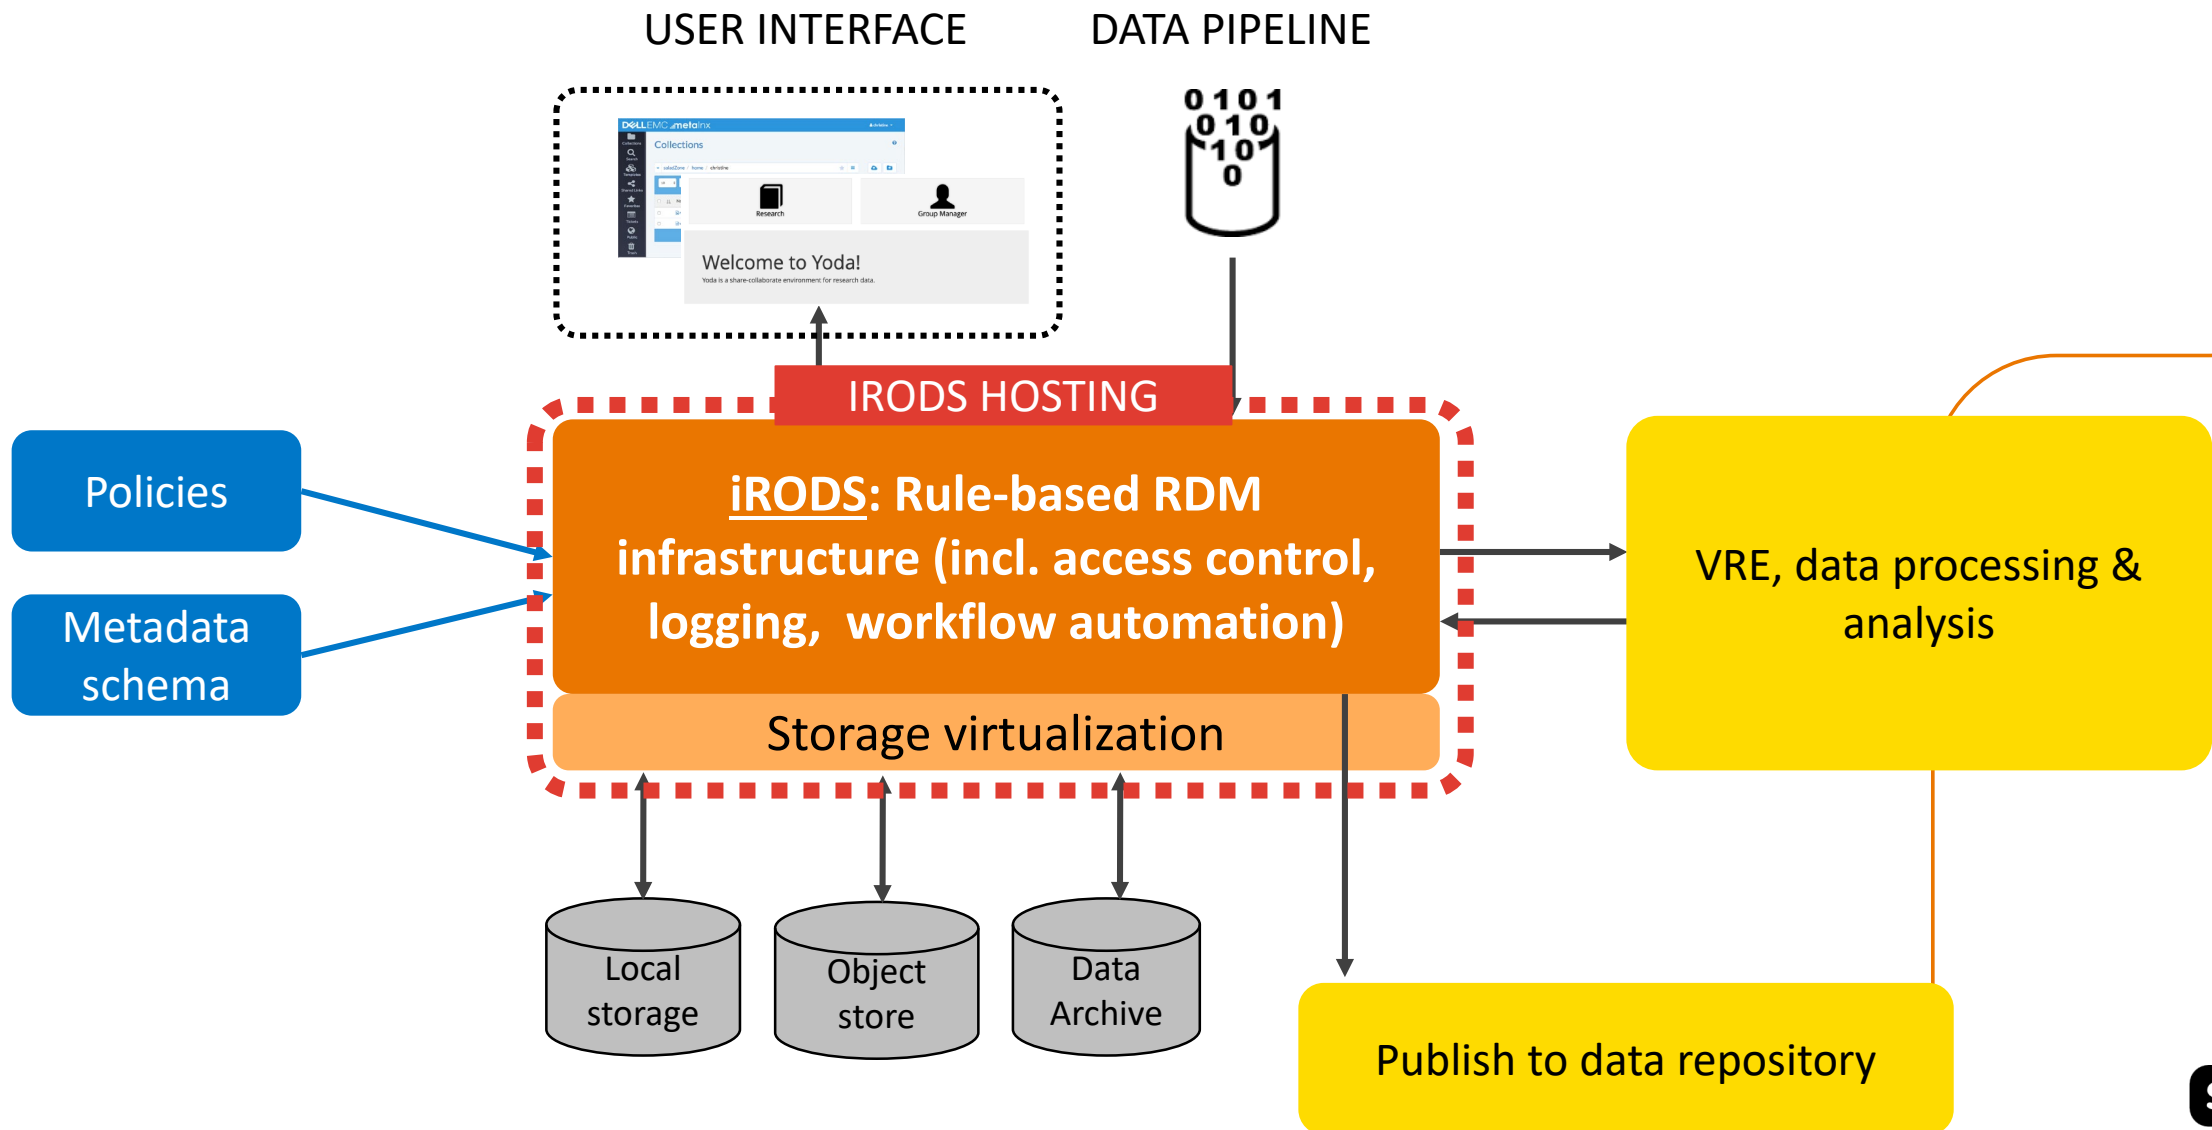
USER INTERFACE

DATA PIPELINE

DELLEMC metalnx

Collections

Research

Group Manager

Welcome to Yoda!

Yoda is a share-collaborate environment for research data.

0 1 0 1
0 1 0
1 0
0

IRODS HOSTING

Policies

Metadata schema

iRODS: Rule-based RDM infrastructure (incl. access control, logging, workflow automation)

Storage virtualization

VRE, data processing & analysis

Local storage

Object store

Data Archive

Publish to data repository